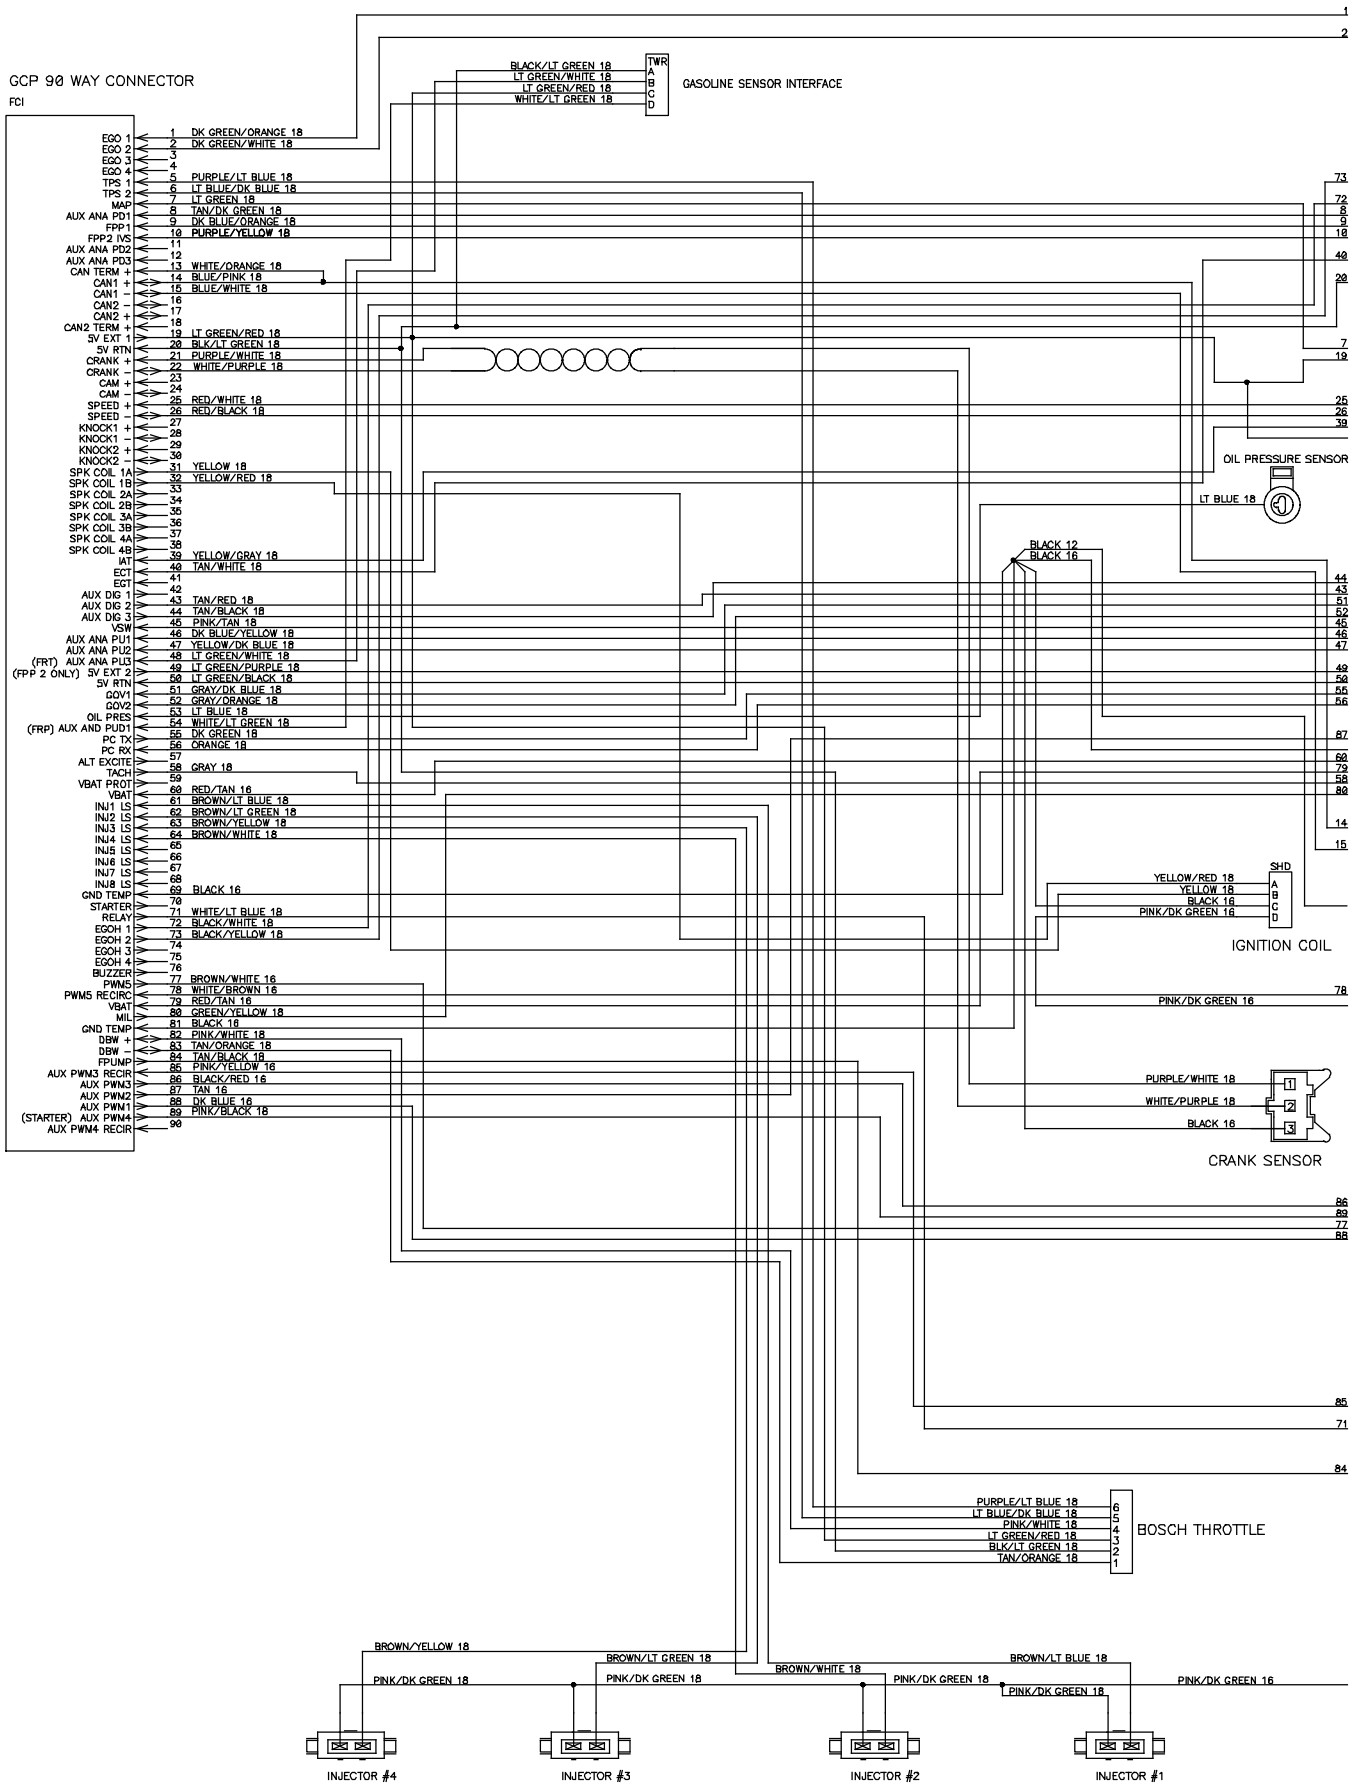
GCP 90 WAY CONNECTOR
FCI

EGO 1 1 DK GREEN/ORANGE 18
EGO 2 2 DK GREEN/WHITE 18
EGO 3 3
EGO 4 4
TPS 1 5 PURPLE/LT BLUE 18
TPS 2 6 LT BLUE/DK BLUE 18
MAP 7 LT GREEN 18
AUX ANA PD1 8 TAN/DK GREEN 18
FPP1 9 DK BLUE/ORANGE 18
FPP2 IVS 10 PURPLE/YELLOW 18
AUX ANA PD2 11
AUX ANA PD3 12
CAN TERM + 13 WHITE/ORANGE 18
CAN1 + 14 BLUE/PINK 18
CAN1 − 15 BLUE/WHITE 18
CAN2 − 16
CAN2 + 17
CAN2 TERM + 18
5V EXT 1 19 LT GREEN/RED 18
5V RTN 20 BLK/LT GREEN 18
CRANK + 21 PURPLE/WHITE 18
CRANK − 22 WHITE/PURPLE 18
CAM + 23
CAM − 24
SPEED + 25 RED/WHITE 18
SPEED − 26 RED/BLACK 18
KNOCK1 + 27
KNOCK1 − 28
KNOCK2 + 29
KNOCK2 − 30
SPK COIL 1A 31 YELLOW 18
SPK COIL 1B 32 YELLOW/RED 18
SPK COIL 2A 33
SPK COIL 2B 34
SPK COIL 3A 35
SPK COIL 3B 36
SPK COIL 4A 37
SPK COIL 4B 38
IAT 39 YELLOW/GRAY 18
ECT 40 TAN/WHITE 18
EGT 41
AUX DIG 1 42
AUX DIG 2 43 TAN/RED 18
AUX DIG 3 44 TAN/BLACK 18
VSW 45 PINK/TAN 18
AUX ANA PU1 46 DK BLUE/YELLOW 18
AUX ANA PU2 47 YELLOW/DK BLUE 18
(FRT) AUX ANA PU3 48 LT GREEN/WHITE 18
(FPP 2 ONLY) 5V EXT 2 49 LT GREEN/PURPLE 18
5V RTN 50 LT GREEN/BLACK 18
GOV1 51 GRAY/DK BLUE 18
GOV2 52 GRAY/ORANGE 18
OIL PRES 53 LT BLUE 18
(FRP) AUX AND PUD1 54 WHITE/LT GREEN 18
PC TX 55 DK GREEN 18
PC RX 56 ORANGE 18
ALT EXCITE 57
TACH 58 GRAY 18
VBAT PROT 59
VBAT 60 RED/TAN 16
INJ1 LS 61 BROWN/LT BLUE 18
INJ2 LS 62 BROWN/LT GREEN 18
INJ3 LS 63 BROWN/YELLOW 18
INJ4 LS 64 BROWN/WHITE 18
INJ5 LS 65
INJ6 LS 66
INJ7 LS 67
INJ8 LS 68
GND TEMP 69 BLACK 16
STARTER 70
RELAY 71 WHITE/LT BLUE 18
EGOH 1 72 BLACK/WHITE 18
EGOH 2 73 BLACK/YELLOW 18
EGOH 3 74
EGOH 4 75
BUZZER 76
PWM5 77 BROWN/WHITE 16
PWM5 RECIRC 78 WHITE/BROWN 16
VBAT 79 RED/TAN 16
MIL 80 GREEN/YELLOW 18
GND TEMP 81 BLACK 16
DBW + 82 PINK/WHITE 18
DBW − 83 TAN/ORANGE 18
FPUMP 84 TAN/BLACK 18
AUX PWM3 RECIR 85 PINK/YELLOW 16
AUX PWM3 86 BLACK/RED 16
AUX PWM2 87 TAN 16
AUX PWM1 88 DK BLUE 16
(STARTER) AUX PWM4 89 PINK/BLACK 18
AUX PWM4 RECIR 90

BLACK/LT GREEN 18
LT GREEN/WHITE 18
LT GREEN/RED 18
WHITE/LT GREEN 18
TWR
A
B
C
D
GASOLINE SENSOR INTERFACE

1
2
73
72
8
9
10
40
20
7
19
25
26
39

OIL PRESSURE SENSOR
LT BLUE 18

BLACK 12
BLACK 16

44
43
51
52
45
46
47
49
50
55
56
87
60
79
58
80
14
15

SHD
YELLOW/RED 18 A
YELLOW 18 B
BLACK 16 C
PINK/DK GREEN 16 D
IGNITION COIL

78
PINK/DK GREEN 16

PURPLE/WHITE 18 1
WHITE/PURPLE 18 2
BLACK 16 3
CRANK SENSOR

86
89
77
88
85
71
84

PURPLE/LT BLUE 18 6
LT BLUE/DK BLUE 18 5
PINK/WHITE 18 4
LT GREEN/RED 18 3
BLK/LT GREEN 18 2
TAN/ORANGE 18 1
BOSCH THROTTLE

BROWN/YELLOW 18
PINK/DK GREEN 18
BROWN/LT GREEN 18
PINK/DK GREEN 18
BROWN/WHITE 18
PINK/DK GREEN 18
BROWN/LT BLUE 18
PINK/DK GREEN 18
PINK/DK GREEN 16

INJECTOR #4
INJECTOR #3
INJECTOR #2
INJECTOR #1